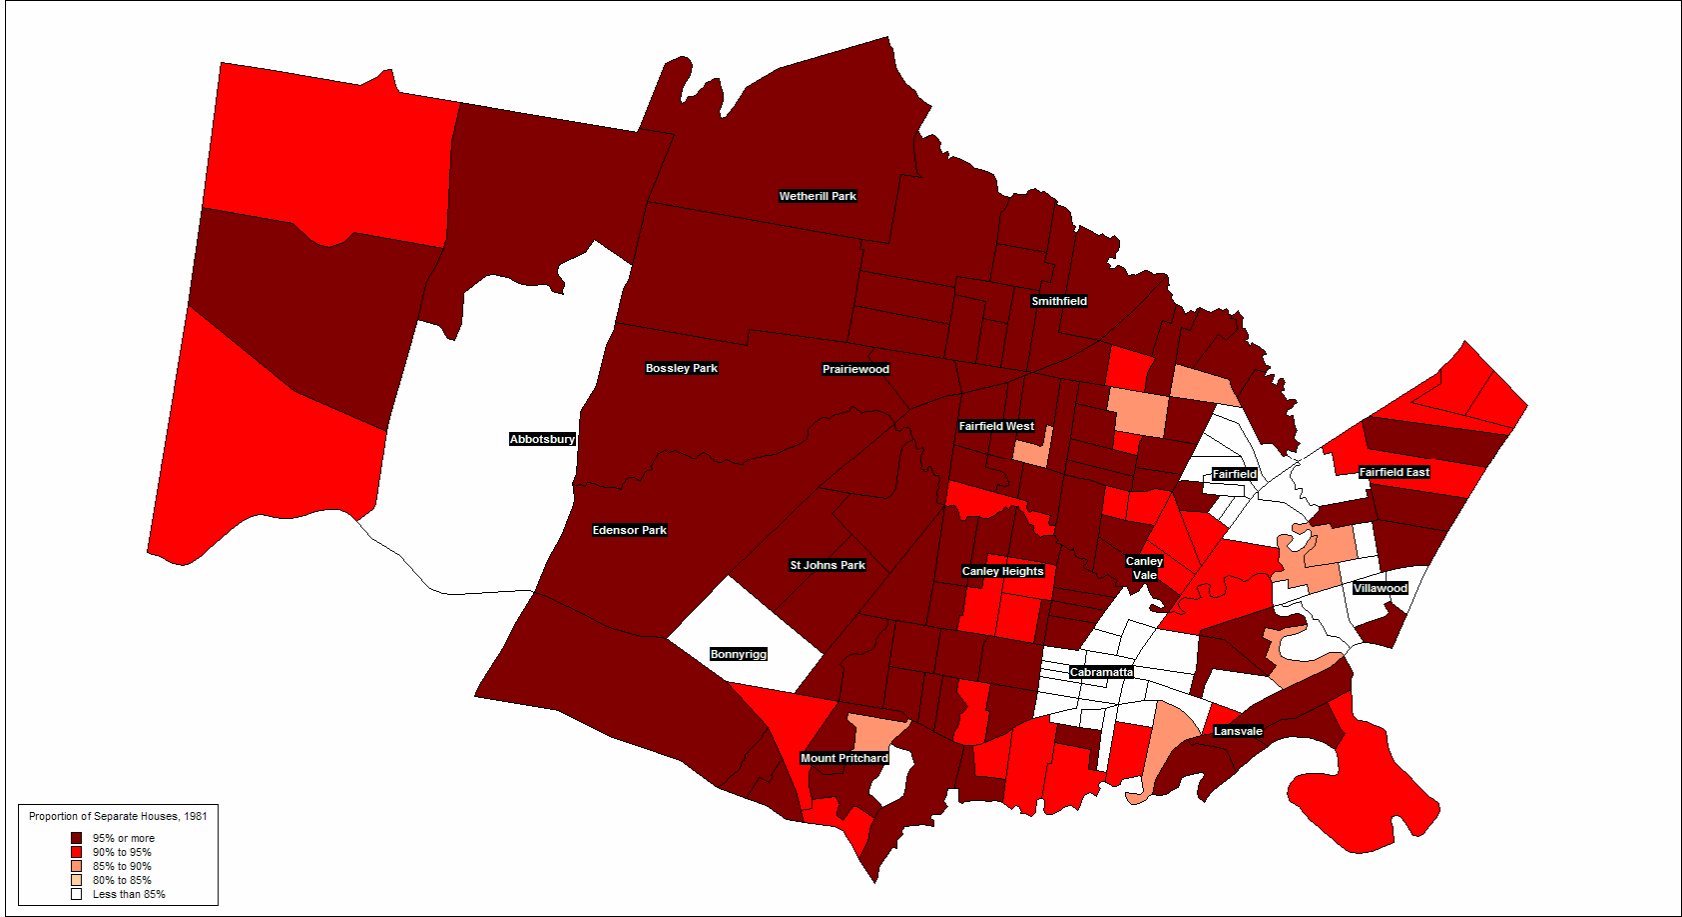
Wetherill Park

Smithfield

Bossley Park

Prairiewood

Abbotsbury

Fairfield West

Fairfield

Fairfield East

Edensor Park

St Johns Park

Canley Heights

Canley Vale

Villawood

Bonnyrigg

Cabramatta

Lansvale

Mount Pritchard

Proportion of Separate Houses, 1981
95% or more
90% to 95%
85% to 90%
80% to 85%
Less than 85%